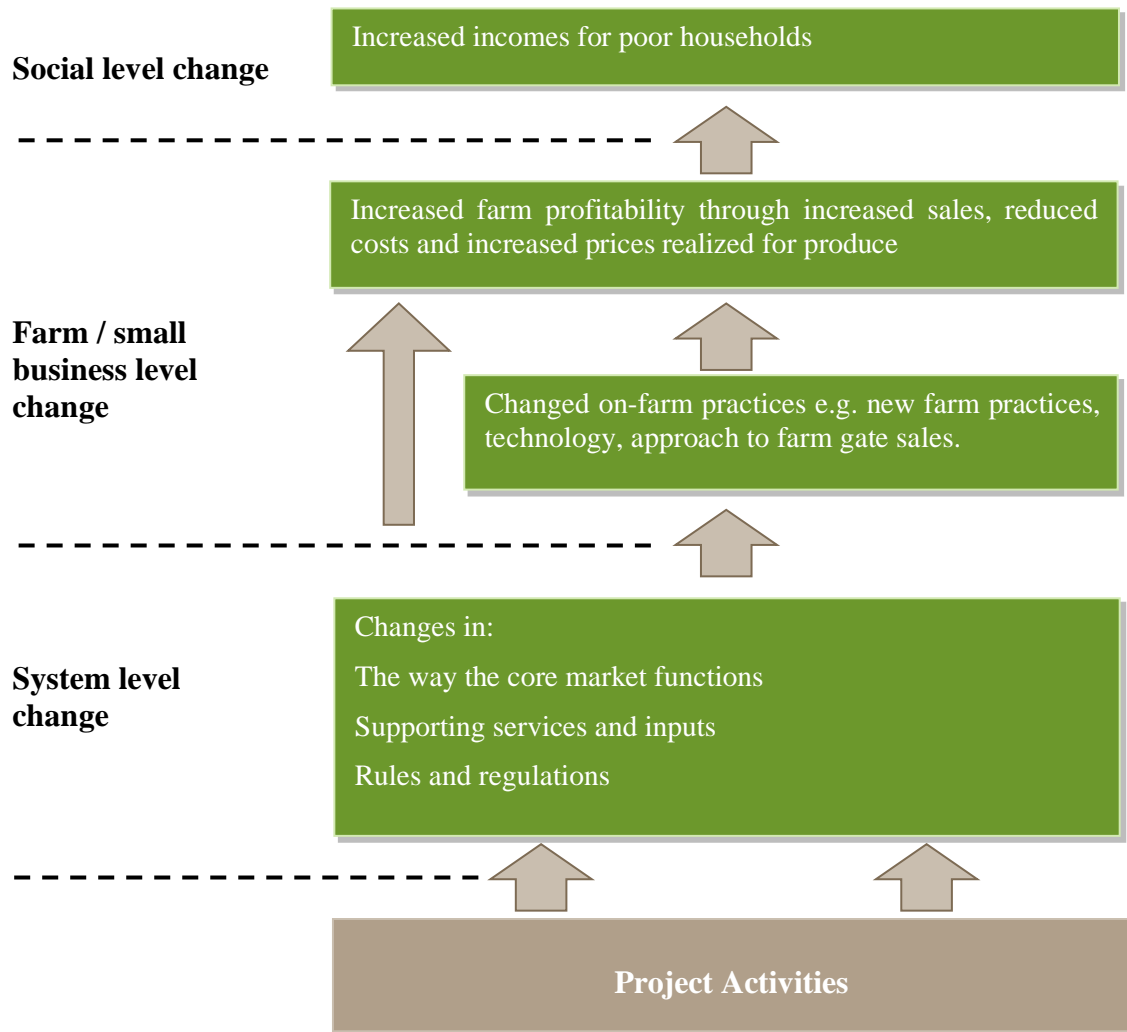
Social level change

Increased incomes for poor households

Increased farm profitability through increased sales, reduced costs and increased prices realized for produce

Farm / small business level change

Changed on-farm practices e.g. new farm practices, technology, approach to farm gate sales.

System level change

Changes in:

The way the core market functions

Supporting services and inputs

Rules and regulations

Project Activities